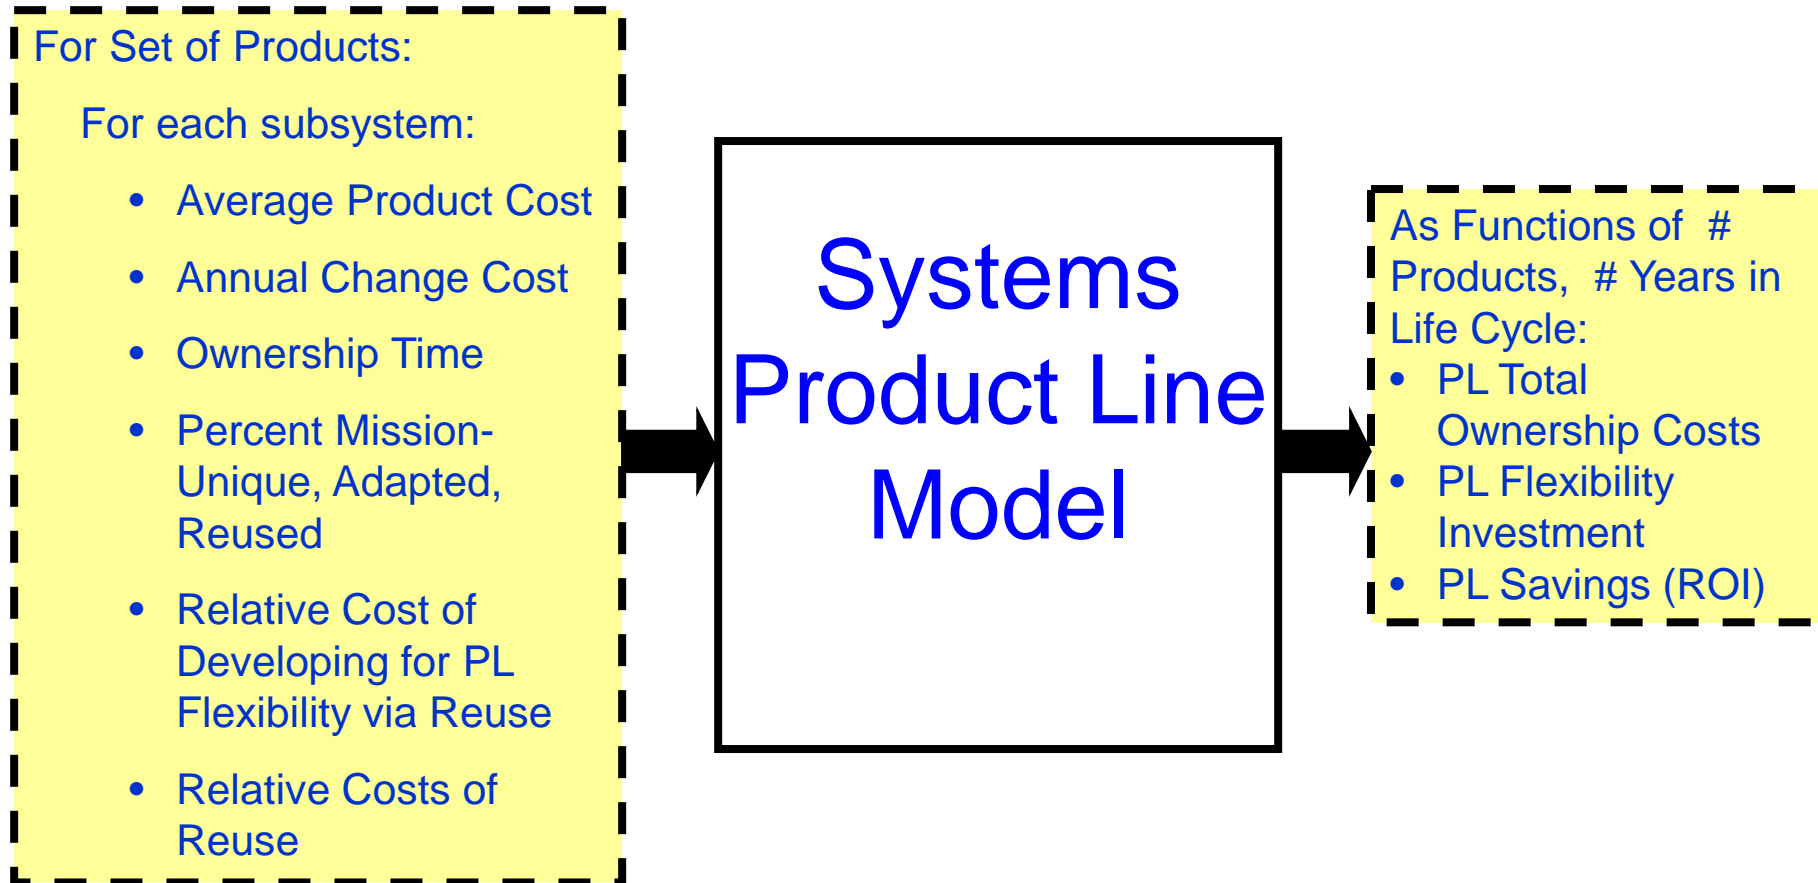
For Set of Products:

For each subsystem:

- Average Product Cost
- Annual Change Cost
- Ownership Time
- Percent Mission-Unique, Adapted, Reused
- Relative Cost of Developing for PL Flexibility via Reuse
- Relative Costs of Reuse

Systems Product Line Model

As Functions of # Products, # Years in Life Cycle:
- PL Total Ownership Costs
- PL Flexibility Investment
- PL Savings (ROI)